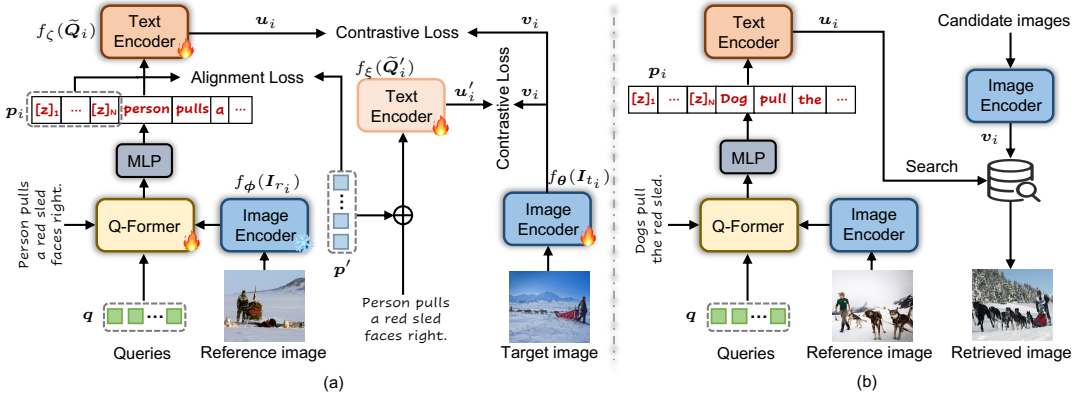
$f_\zeta(\widetilde{Q}_i)$

Text Encoder

$u_i$

Contrastive Loss

$v_i$

Alignment Loss

$f_\xi(\widetilde{Q}'_i)$

Text Encoder

$u'_i$

$v_i$

Contrastive Loss

$p_i$

| [z]₁ | ··· | [z]ₙ | person | pulls | a | ··· |
|---|---|---|---|---|---|---|

MLP

Person pulls a red sled faces right.

Q-Former

$f_\phi(I_{r_i})$

Image Encoder

$p'$

Person pulls a red sled faces right.

$f_\theta(I_{t_i})$

Image Encoder

$q$

Queries

Reference image

Target image

(a)

Text Encoder

$u_i$

Candidate images

$p_i$

| [z]₁ | ··· | [z]ₙ | Dog | pull | the | ··· |
|---|---|---|---|---|---|---|

Image Encoder

$v_i$

MLP

Search

Dogs pull the red sled.

Q-Former

Image Encoder

$q$

Queries

Reference image

Retrieved image

(b)